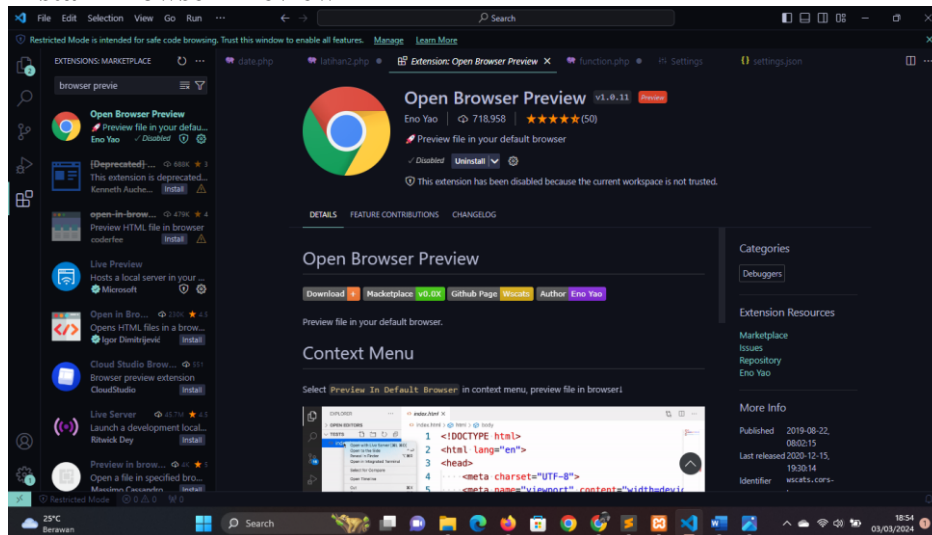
File Edit Selection View Go Run ···

Search

Restricted Mode is intended for safe code browsing. Trust this window to enable all features. Manage Learn More

EXTENSIONS: MARKETPLACE

browser previe

Open Browser Preview
Preview file in your defau...
Eno Yao ✓Disabled

[Deprecated] ... 888K ★3
This extension is deprecated...
Kenneth Auche... Install

open-in-brow... 479K ★4
Preview HTML file in browser
coderfee Install

Live Preview
Hosts a local server in your ...
Microsoft

Open in Bro... 230K ★4.5
Opens HTML files in a brow...
Igor Dimitrijević Install

Cloud Studio Brow... 151
Browser preview extension
CloudStudio Install

Live Server 45.7M ★4.5
Launch a development local...
Ritwick Dey Install

Preview in brow... 4K ★1
Open a file in specified bro...
Massimo Cassandro Install

date.php latihan2.php Extension: Open Browser Preview × function.php Settings settings.json

Open Browser Preview v1.0.11 Preview
Eno Yao | 718,958 | ★★★★★ (50)
Preview file in your default browser
✓Disabled Uninstall
This extension has been disabled because the current workspace is not trusted.

DETAILS FEATURE CONTRIBUTIONS CHANGELOG

Open Browser Preview

Download ↓ Marketplace v0.0X Github Page Wscats Author Eno Yao

Preview file in your default browser.

Context Menu

Select Preview In Default Browser in context menu, preview file in browser↓

EXPLORER index.html
OPEN EDITORS
TESTS
1 <!DOCTYPE html>
2 <html lang="en">
3 <head>
4 <meta charset="UTF-8">
5 <meta name="viewport" content="width=devi

Categories
Debuggers

Extension Resources
Marketplace
Issues
Repository
Eno Yao

More Info
Published 2019-08-22, 08:02:15
Last released 2020-12-15, 19:30:14
Identifier wscats.cors-

Restricted Mode ⊗0 ⚠0 0

25°C Berawan Search 18:54 03/03/2024